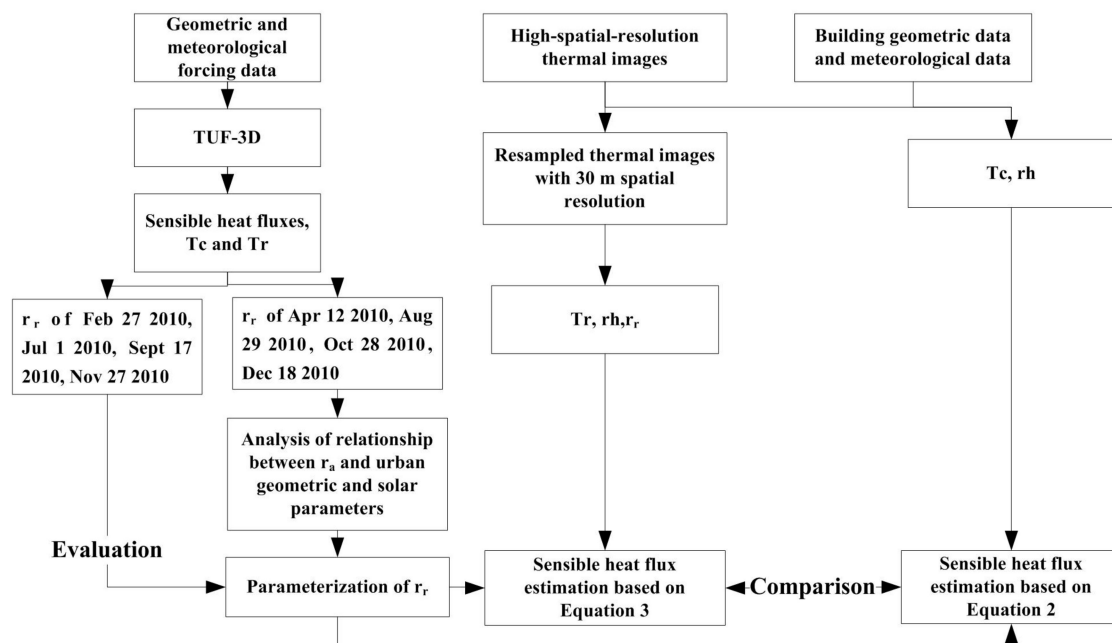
Geometric and meteorological forcing data

TUF-3D

Sensible heat fluxes, Tc and Tr

$r_r$ of Feb 27 2010, Jul 1 2010, Sept 17 2010, Nov 27 2010

$r_r$ of Apr 12 2010, Aug 29 2010, Oct 28 2010, Dec 18 2010

Analysis of relationship between $r_a$ and urban geometric and solar parameters

Evaluation

Parameterization of $r_r$

High-spatial-resolution thermal images

Resampled thermal images with 30 m spatial resolution

Tr, rh,$r_r$

Sensible heat flux estimation based on Equation 3

Comparison

Building geometric data and meteorological data

Tc, rh

Sensible heat flux estimation based on Equation 2